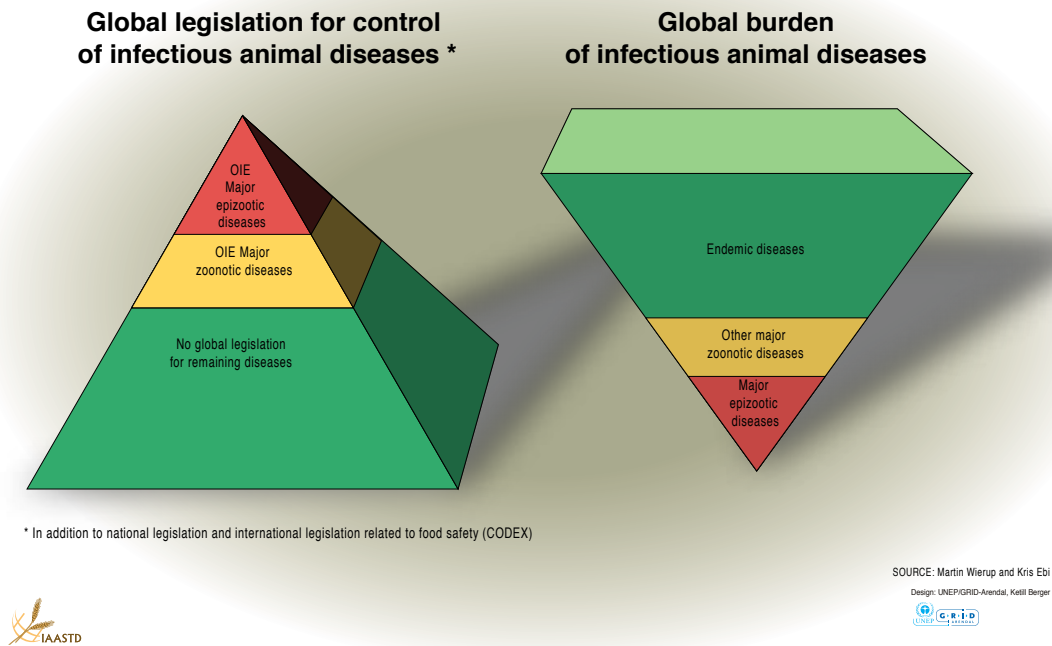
Global legislation for control of infectious animal diseases *

Global burden of infectious animal diseases

OIE Major epizootic diseases

OIE Major zoonotic diseases

No global legislation for remaining diseases

Endemic diseases

Other major zoonotic diseases

Major epizootic diseases

* In addition to national legislation and international legislation related to food safety (CODEX)

SOURCE: Martin Wierup and Kris Ebi

Design: UNEP/GRID-Arendal, Ketill Berger

UNEP

GRID ARENDAL

IAASTD